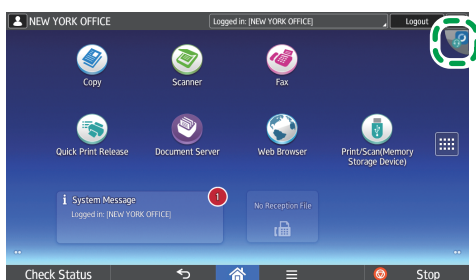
NEW YORK OFFICE

Logged in: [NEW YORK OFFICE]

Logout

Copy

Scanner

Fax

Quick Print Release

Document Server

Web Browser

Print/Scan(Memory Storage Device)

System Message

Logged in: [NEW YORK OFFICE]

1

No Reception File

Check Status

Stop